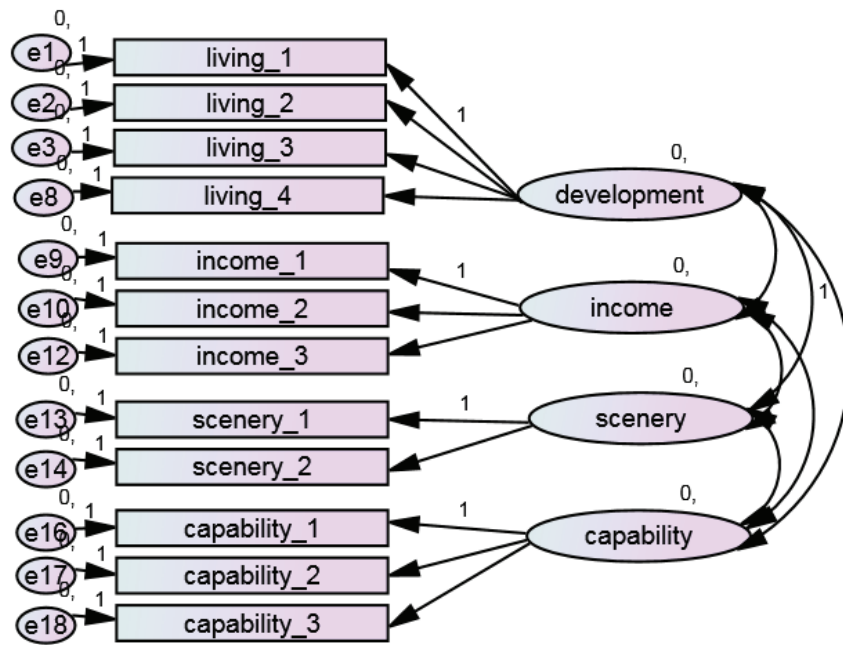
0,
e1 1 living_1
0,
e2 1 living_2
0,
e3 1 living_3
0,
e8 1 living_4
0,
e9 1 income_1
0,
e10 1 income_2
0,
e12 1 income_3
0,
e13 1 scenery_1
0,
e14 1 scenery_2
0,
e16 1 capability_1
0,
e17 1 capability_2
0,
e18 1 capability_3

1
0,
development
1
0,
income
1
0,
scenery
1
0,
capability
1